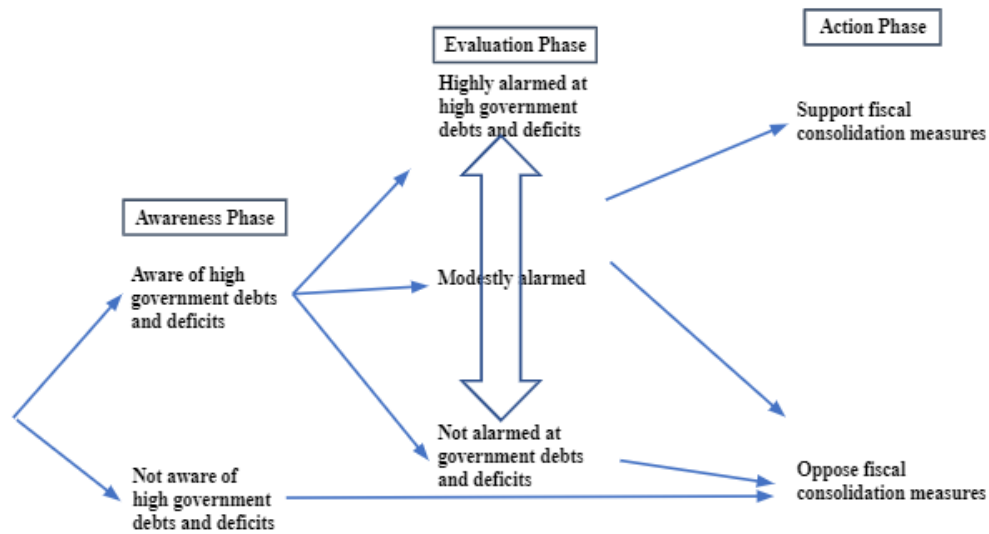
Awareness Phase

Aware of high government debts and deficits

Not aware of high government debts and deficits

Evaluation Phase

Highly alarmed at high government debts and deficits

Modestly alarmed

Not alarmed at government debts and deficits

Action Phase

Support fiscal consolidation measures

Oppose fiscal consolidation measures